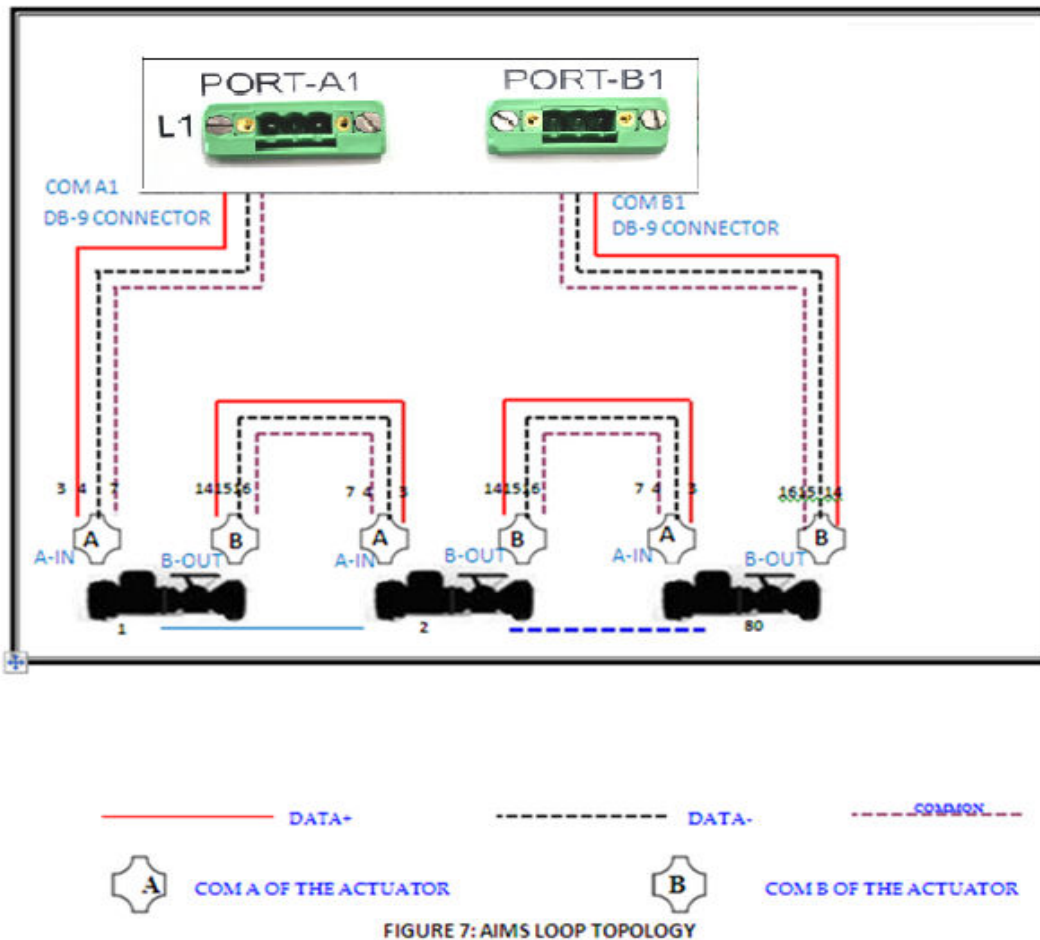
PORT-A1

PORT-B1

L1

COM A1
DB-9 CONNECTOR

COM B1
DB-9 CONNECTOR

3 4 7

14 15 16

7 4 3

14 15 16

7 4 3

16 15 14

A

B

A

B

A

B

A-IN

B-OUT

A-IN

B-OUT

A-IN

B-OUT

1

2

80

DATA+

DATA-

COMMON

A COM A OF THE ACTUATOR

B COM B OF THE ACTUATOR

FIGURE 7: AIMS LOOP TOPOLOGY